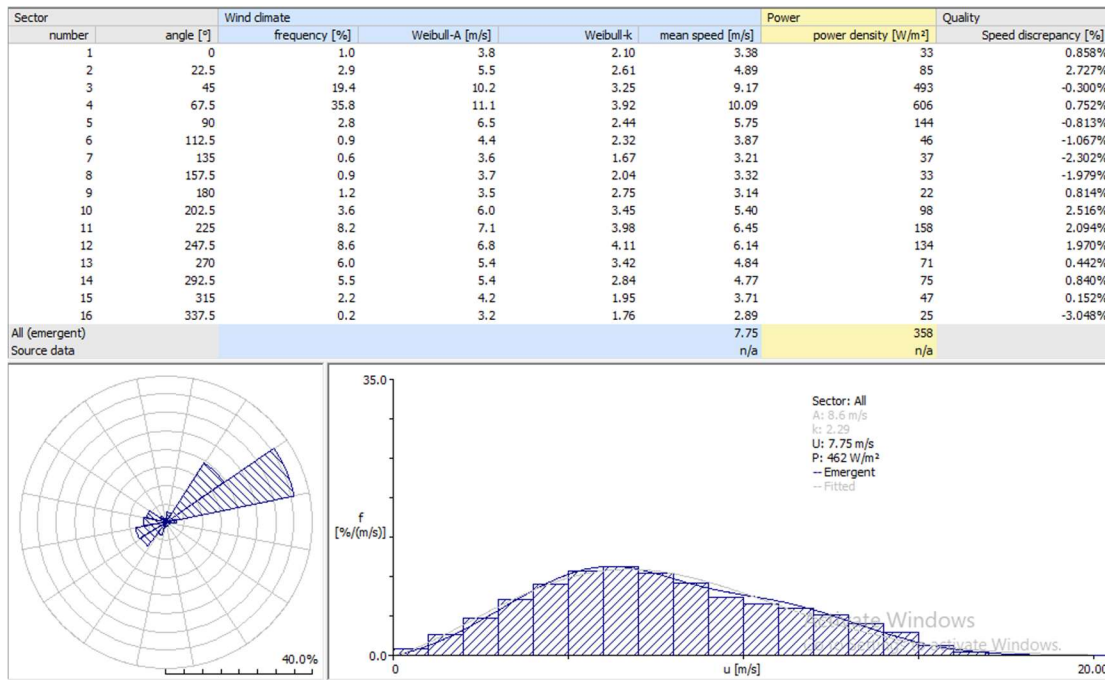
| Sector | | Wind climate | | | | Power | Quality |
|---|---|---|---|---|---|---|---|
| number | angle [°] | frequency [%] | Weibull-A [m/s] | Weibull-k | mean speed [m/s] | power density [W/m²] | Speed discrepancy [%] |
| 1 | 0 | 1.0 | 3.8 | 2.10 | 3.38 | 33 | 0.858% |
| 2 | 22.5 | 2.9 | 5.5 | 2.61 | 4.89 | 85 | 2.727% |
| 3 | 45 | 19.4 | 10.2 | 3.25 | 9.17 | 493 | -0.300% |
| 4 | 67.5 | 35.8 | 11.1 | 3.92 | 10.09 | 606 | 0.752% |
| 5 | 90 | 2.8 | 6.5 | 2.44 | 5.75 | 144 | -0.813% |
| 6 | 112.5 | 0.9 | 4.4 | 2.32 | 3.87 | 46 | -1.067% |
| 7 | 135 | 0.6 | 3.6 | 1.67 | 3.21 | 37 | -2.302% |
| 8 | 157.5 | 0.9 | 3.7 | 2.04 | 3.32 | 33 | -1.979% |
| 9 | 180 | 1.2 | 3.5 | 2.75 | 3.14 | 22 | 0.814% |
| 10 | 202.5 | 3.6 | 6.0 | 3.45 | 5.40 | 98 | 2.516% |
| 11 | 225 | 8.2 | 7.1 | 3.98 | 6.45 | 158 | 2.094% |
| 12 | 247.5 | 8.6 | 6.8 | 4.11 | 6.14 | 134 | 1.970% |
| 13 | 270 | 6.0 | 5.4 | 3.42 | 4.84 | 71 | 0.442% |
| 14 | 292.5 | 5.5 | 5.4 | 2.84 | 4.77 | 75 | 0.840% |
| 15 | 315 | 2.2 | 4.2 | 1.95 | 3.71 | 47 | 0.152% |
| 16 | 337.5 | 0.2 | 3.2 | 1.76 | 2.89 | 25 | -3.048% |
| All (emergent) | | | | | 7.75 | 358 | |
| Source data | | | | | n/a | n/a | |

40.0%

35.0
f [%/(m/s)]
0.0
0
u [m/s]
20.00

Sector: All
A: 8.6 m/s
k: 2.29
U: 7.75 m/s
P: 462 W/m²
-- Emergent
-- Fitted

Activate Windows
Go to Settings to activate Windows.